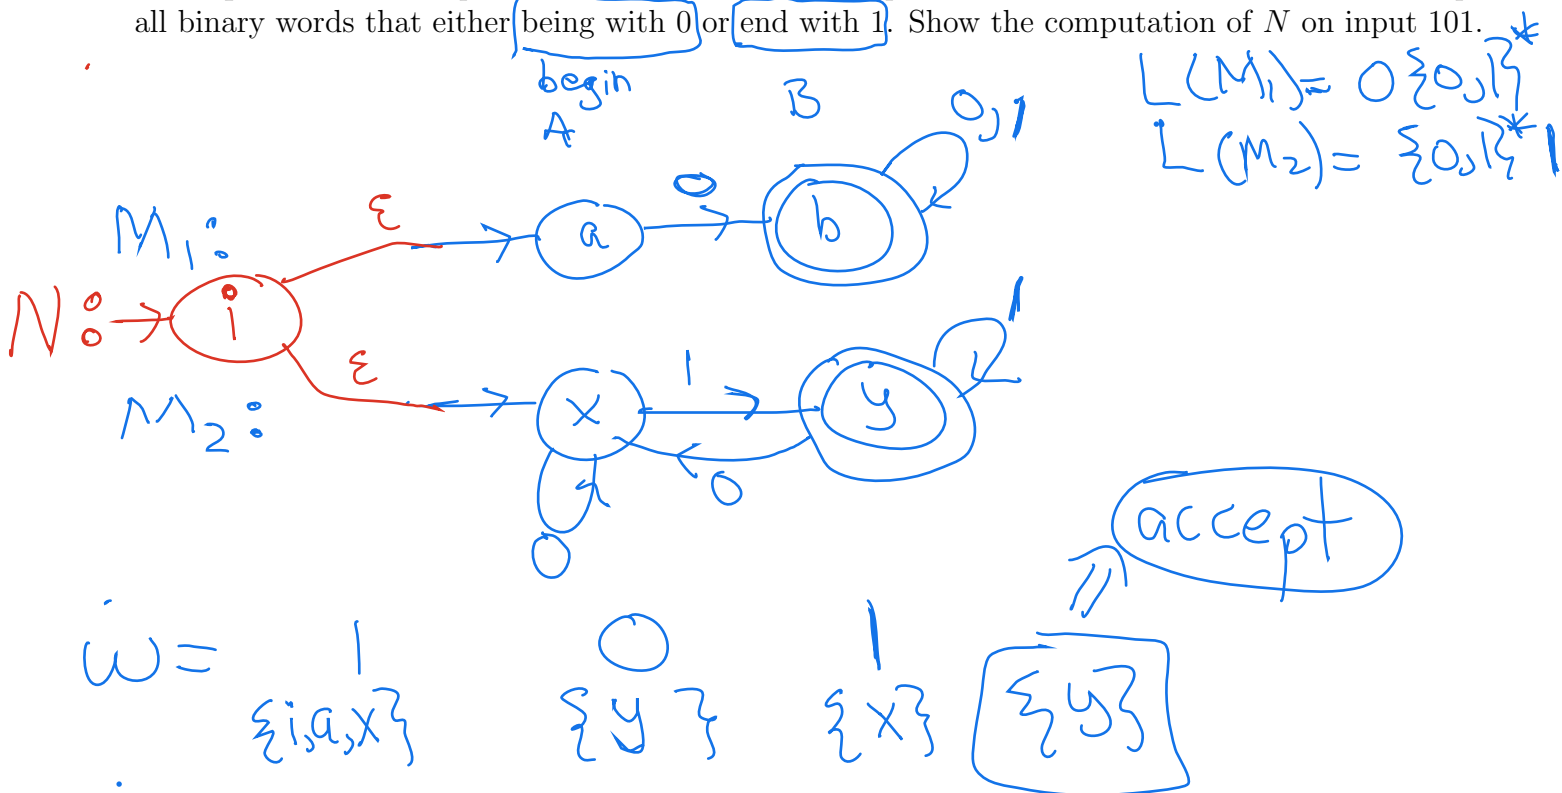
all binary words that either being with 0 or end with 1. Show the computation of $N$ on input 101.

begin

A

B

$L(M_1) = 0\{0,1\}^*$
$L(M_2) = \{0,1\}^* 1$

0, 1

$M_1$:

ε

a

0

b

N:

i

ε

$M_2$:

x

1

y

1

0

1

0

accept

$w =$ 1 0 1

$\{i, a, x\}$ $\{y\}$ $\{x\}$ $\{y\}$